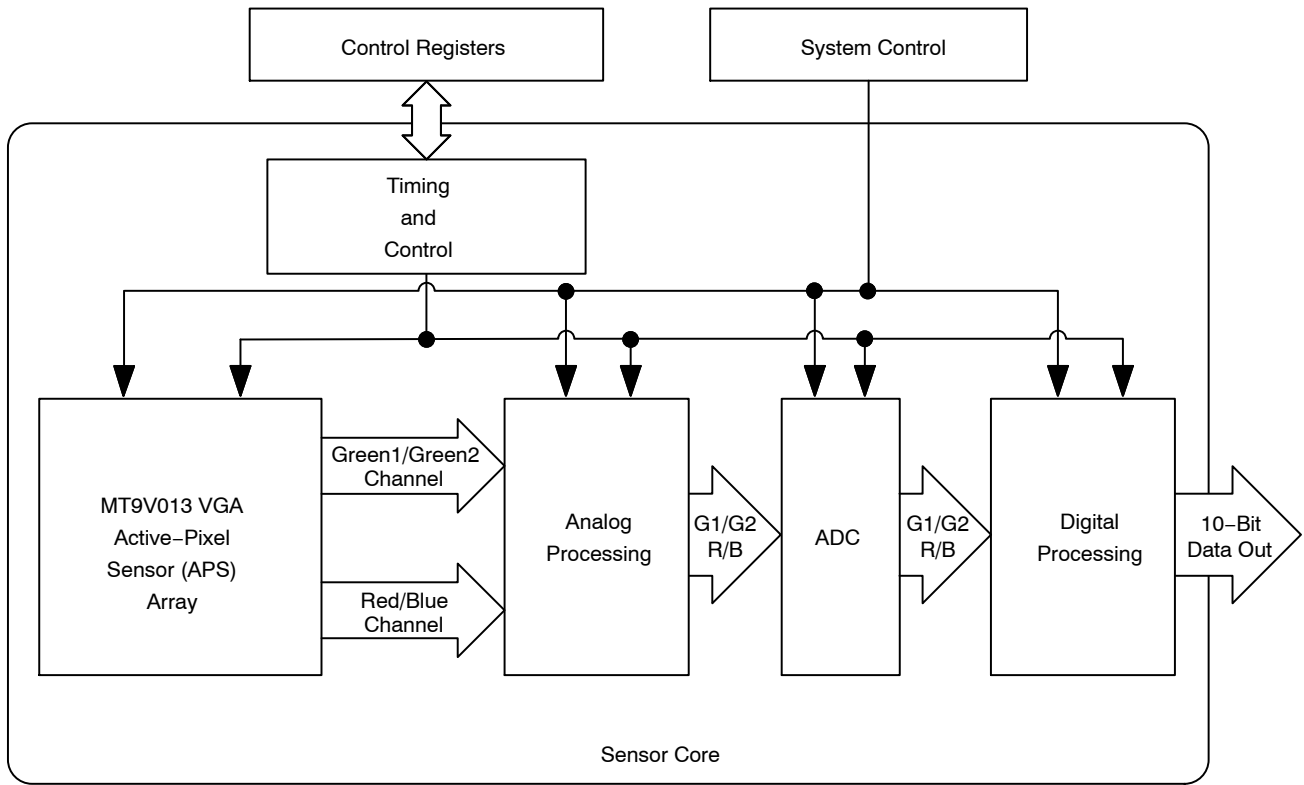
Control Registers

System Control

Timing and Control

MT9V013 VGA Active−Pixel Sensor (APS) Array

Green1/Green2 Channel

Red/Blue Channel

Analog Processing

G1/G2 R/B

ADC

G1/G2 R/B

Digital Processing

10−Bit Data Out

Sensor Core